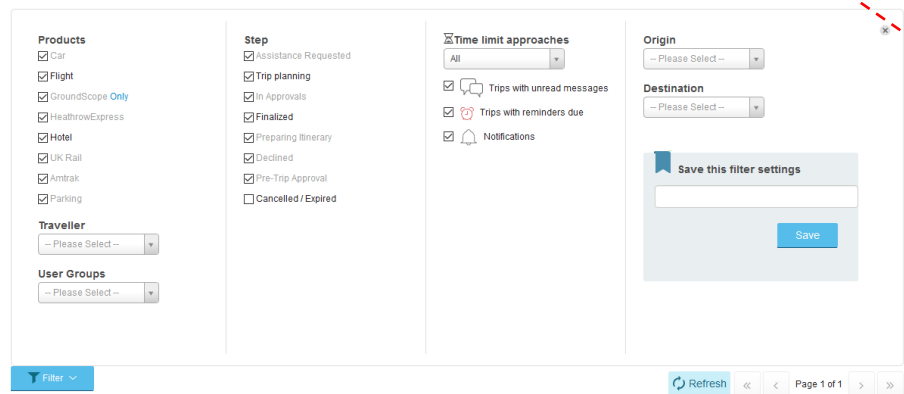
Products
Car
Flight
GroundScope Only
HeathrowExpress
Hotel
UK Rail
Amtrak
Parking

Traveller
-- Please Select --

User Groups
-- Please Select --

Step
Assistance Requested
Trip planning
In Approvals
Finalized
Preparing Itinerary
Declined
Pre-Trip Approval
Cancelled / Expired

Time limit approaches
All
Trips with unread messages
Trips with reminders due
Notifications

Origin
-- Please Select --

Destination
-- Please Select --

Save this filter settings

Save

Filter

Refresh
«
‹
Page 1 of 1
›
»